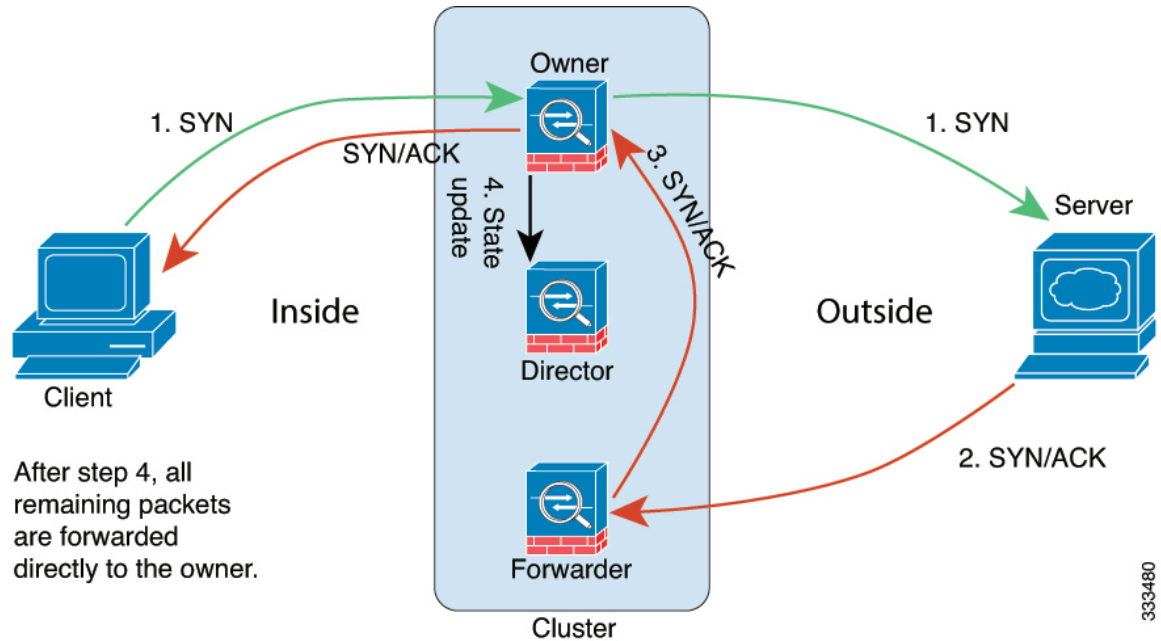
Owner

1. SYN

SYN/ACK

4. State update

3. SYN/ACK

1. SYN

Server

Inside

Outside

Director

Client

After step 4, all remaining packets are forwarded directly to the owner.

2. SYN/ACK

Forwarder

Cluster

333480